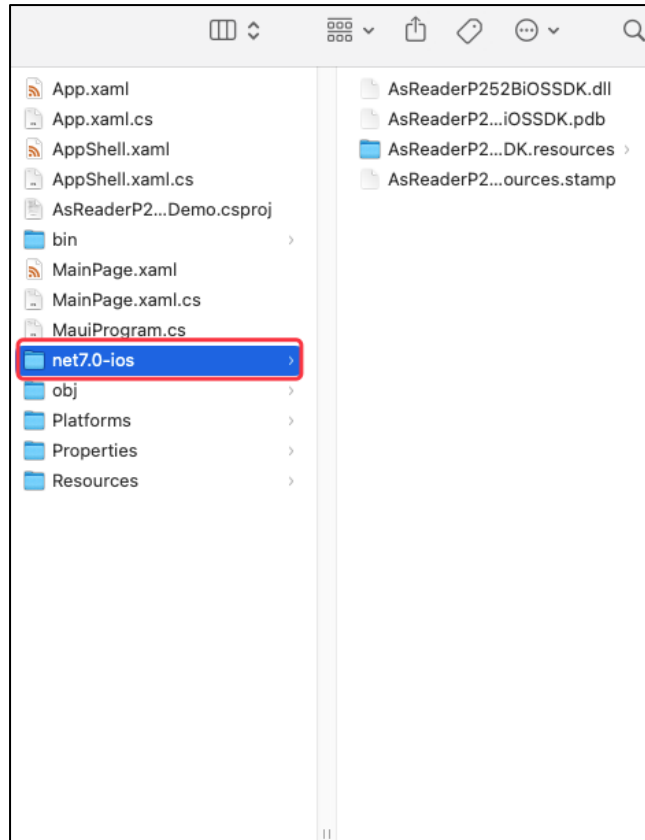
App.xaml
App.xaml.cs
AppShell.xaml
AppShell.xaml.cs
AsReaderP2...Demo.csproj
bin
MainPage.xaml
MainPage.xaml.cs
MauiProgram.cs
net7.0-ios
obj
Platforms
Properties
Resources

AsReaderP252BiOSSDK.dll
AsReaderP2...iOSSDK.pdb
AsReaderP2...DK.resources
AsReaderP2...ources.stamp